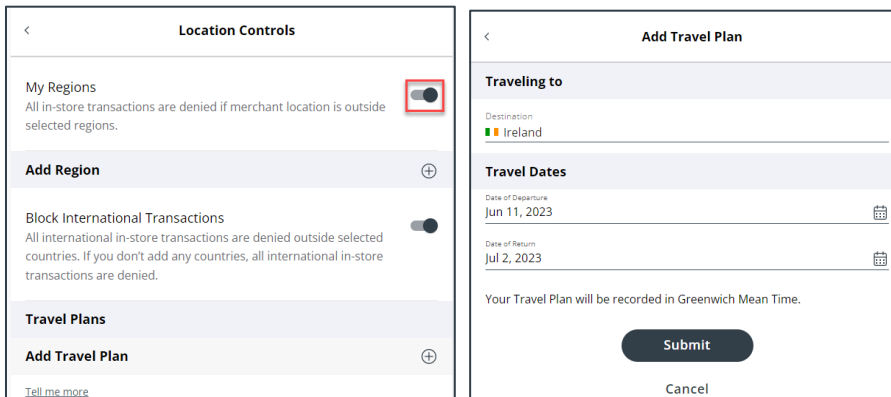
<

Location Controls

My Regions
All in-store transactions are denied if merchant location is outside selected regions.

Add Region

Block International Transactions
All international in-store transactions are denied outside selected countries. If you don't add any countries, all international in-store transactions are denied.

Travel Plans

Add Travel Plan

Tell me more

<

Add Travel Plan

Traveling to

Destination
Ireland

Travel Dates

Date of Departure
Jun 11, 2023

Date of Return
Jul 2, 2023

Your Travel Plan will be recorded in Greenwich Mean Time.

Submit

Cancel